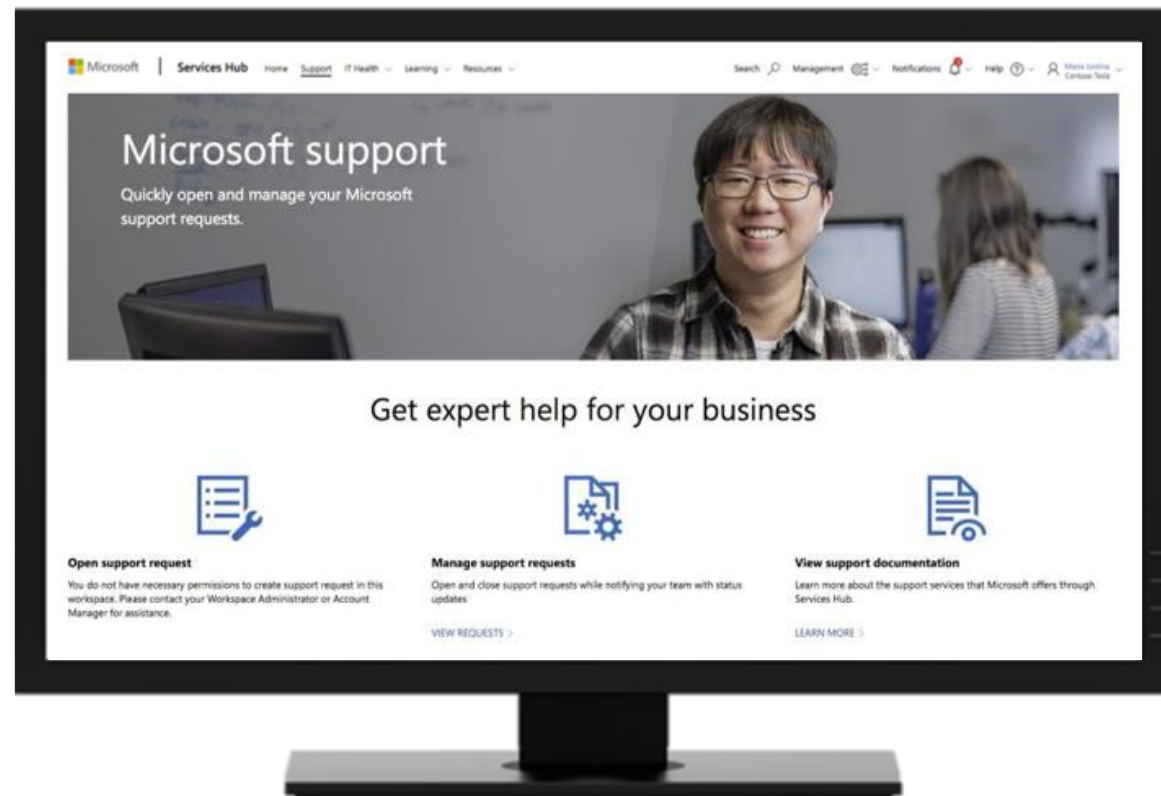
Microsoft | Services Hub Home Support IT Health Learning Resources

Search Management Notifications Help Maria Isolina Contoso Tesla

Microsoft support

Quickly open and manage your Microsoft support requests.

Get expert help for your business

Open support request

You do not have necessary permissions to create support request in this workspace. Please contact your Workspace Administrator or Account Manager for assistance.

Manage support requests

Open and close support requests while notifying your team with status updates

VIEW REQUESTS >

View support documentation

Learn more about the support services that Microsoft offers through Services Hub.

LEARN MORE >